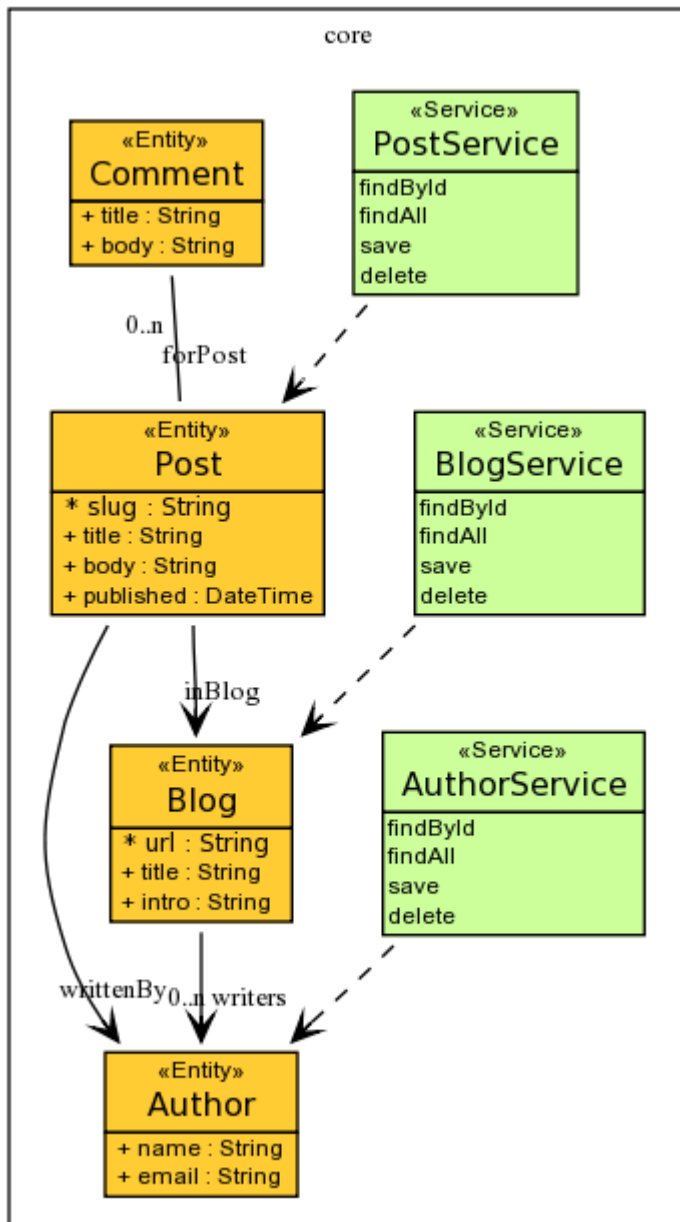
core

«Entity»
Comment
+ title : String
+ body : String

«Service»
PostService
findById
findAll
save
delete

0..n
forPost

«Entity»
Post
* slug : String
+ title : String
+ body : String
+ published : DateTime

«Service»
BlogService
findById
findAll
save
delete

inBlog

«Entity»
Blog
* url : String
+ title : String
+ intro : String

«Service»
AuthorService
findById
findAll
save
delete

writtenBy
0..n writers

«Entity»
Author
+ name : String
+ email : String